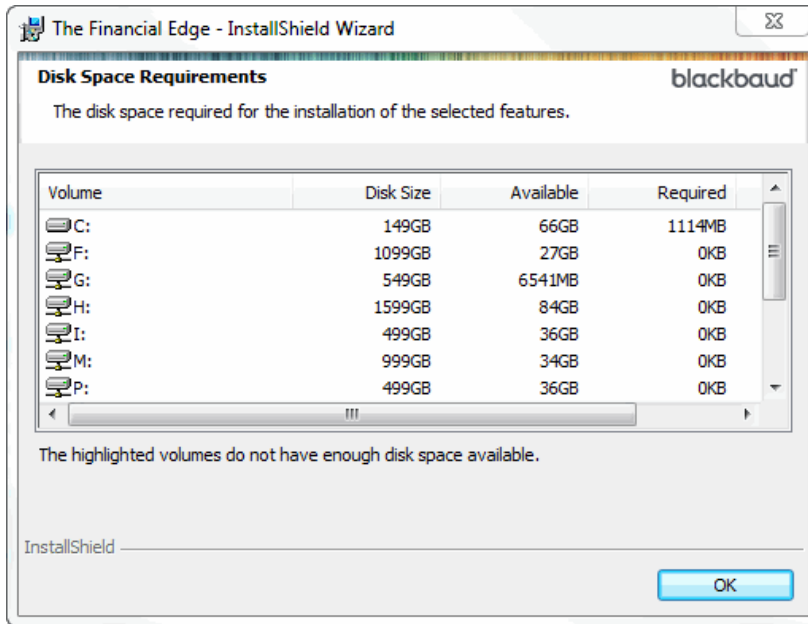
The Financial Edge - InstallShield Wizard

Disk Space Requirements

blackbaud

The disk space required for the installation of the selected features.

| Volume | Disk Size | Available | Required |
|---|---|---|---|
| C: | 149GB | 66GB | 1114MB |
| F: | 1099GB | 27GB | 0KB |
| G: | 549GB | 6541MB | 0KB |
| H: | 1599GB | 84GB | 0KB |
| I: | 499GB | 36GB | 0KB |
| M: | 999GB | 34GB | 0KB |
| P: | 499GB | 36GB | 0KB |

The highlighted volumes do not have enough disk space available.

InstallShield

OK